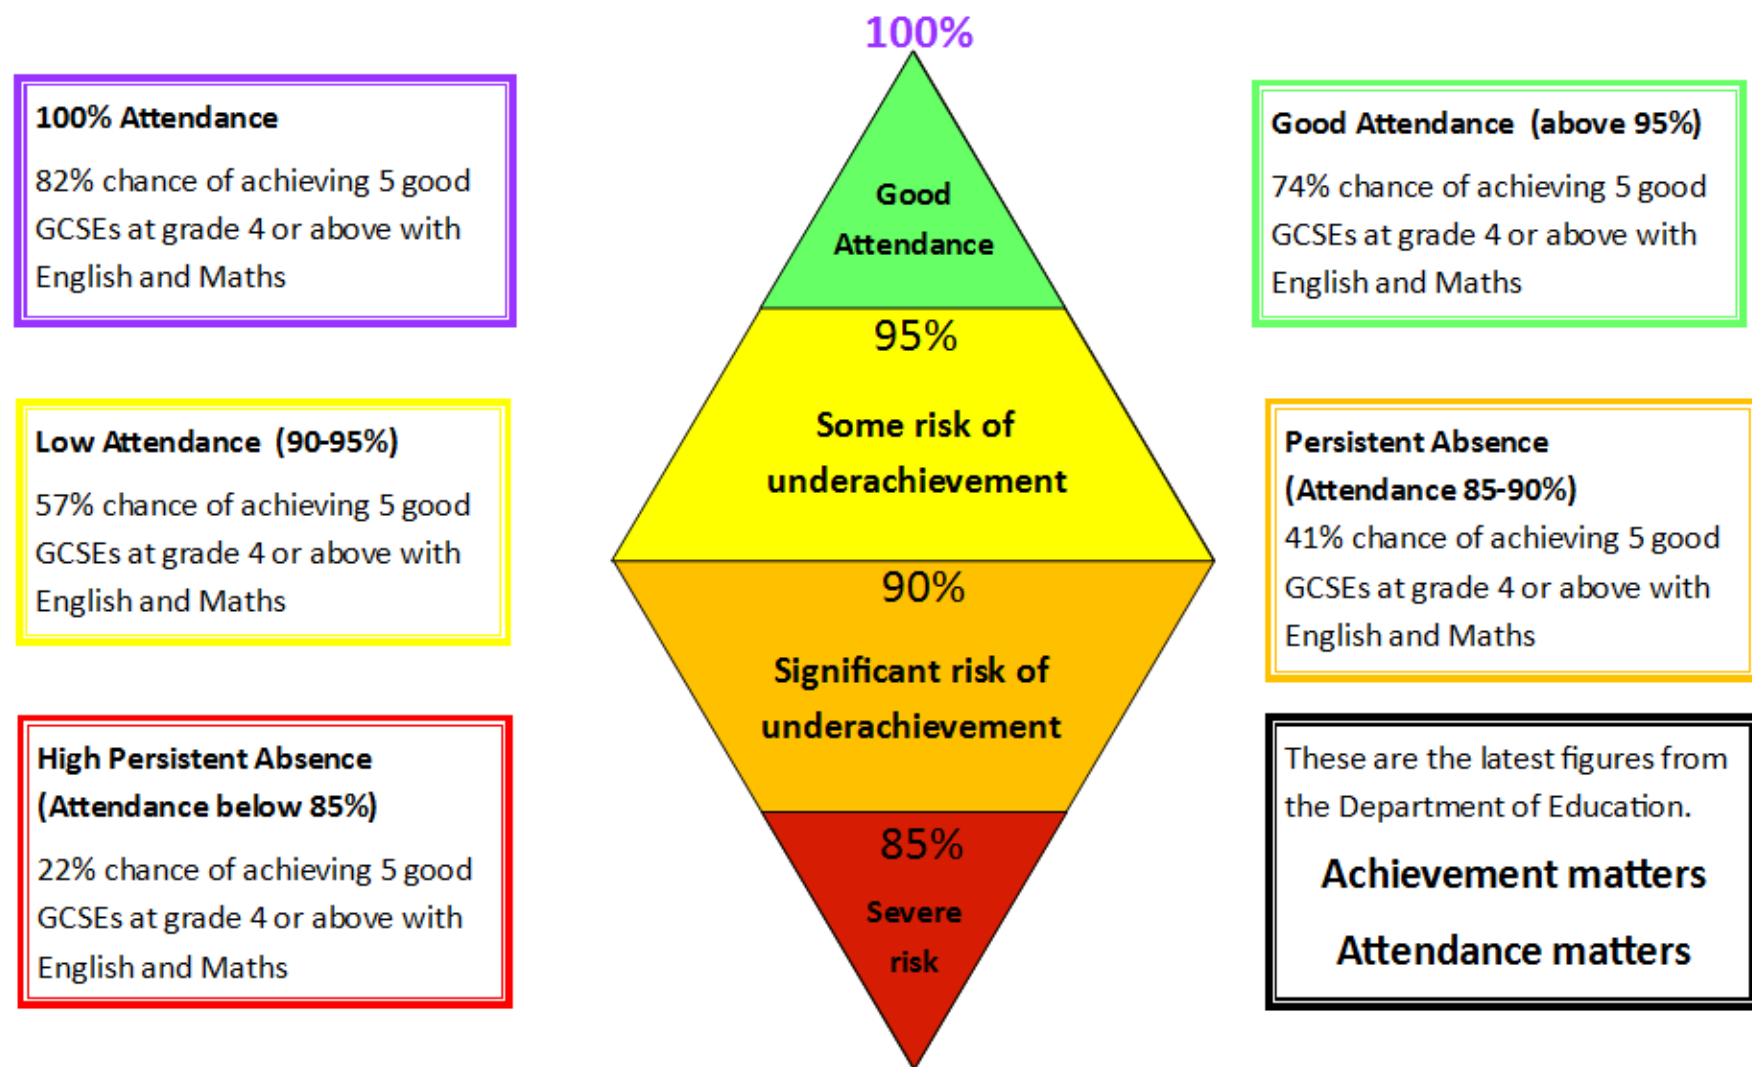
100%

100% Attendance

82% chance of achieving 5 good GCSEs at grade 4 or above with English and Maths

Good Attendance (above 95%)

74% chance of achieving 5 good GCSEs at grade 4 or above with English and Maths

Good Attendance

95%

Some risk of underachievement

90%

Significant risk of underachievement

85%

Severe risk

Low Attendance (90-95%)

57% chance of achieving 5 good GCSEs at grade 4 or above with English and Maths

Persistent Absence (Attendance 85-90%)

41% chance of achieving 5 good GCSEs at grade 4 or above with English and Maths

High Persistent Absence (Attendance below 85%)

22% chance of achieving 5 good GCSEs at grade 4 or above with English and Maths

These are the latest figures from the Department of Education.

Achievement matters

Attendance matters